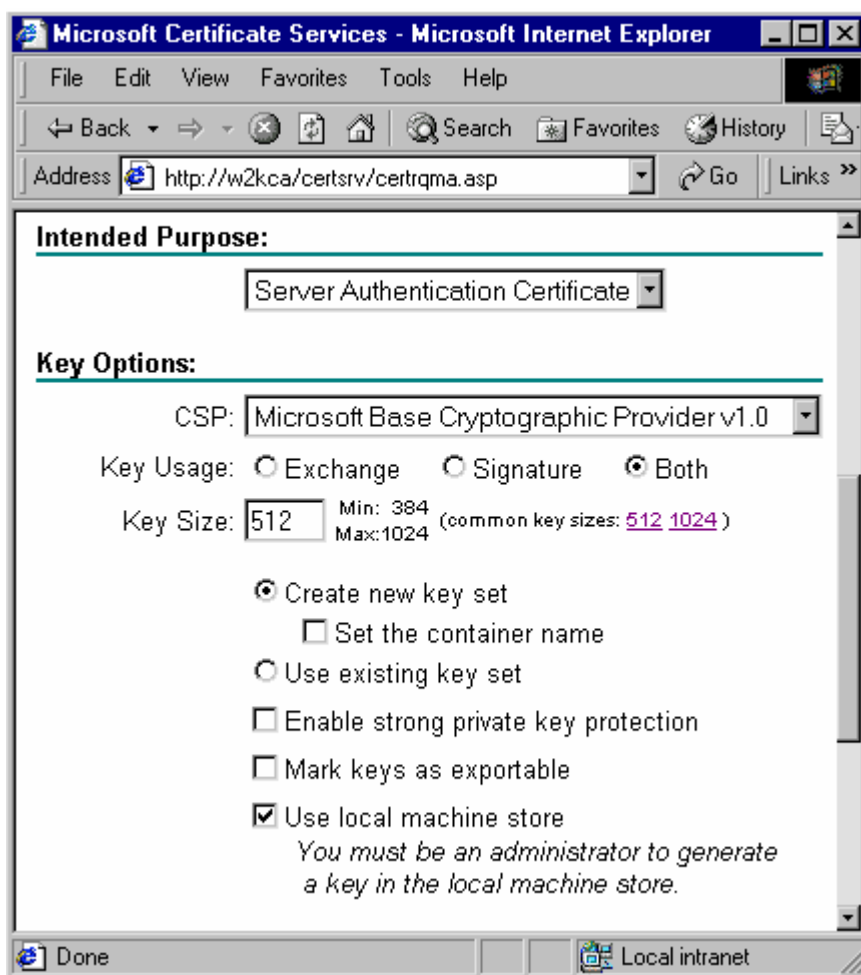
Microsoft Certificate Services - Microsoft Internet Explorer

File Edit View Favorites Tools Help

Back Search Favorites History

Address http://w2kca/certsrv/certrqma.asp Go Links »

Intended Purpose:

Server Authentication Certificate

Key Options:

CSP: Microsoft Base Cryptographic Provider v1.0

Key Usage: Exchange Signature Both

Key Size: 512 Min: 384 Max:1024 (common key sizes: 512 1024 )

Create new key set

Set the container name

Use existing key set

Enable strong private key protection

Mark keys as exportable

Use local machine store

*You must be an administrator to generate a key in the local machine store.*

Done Local intranet